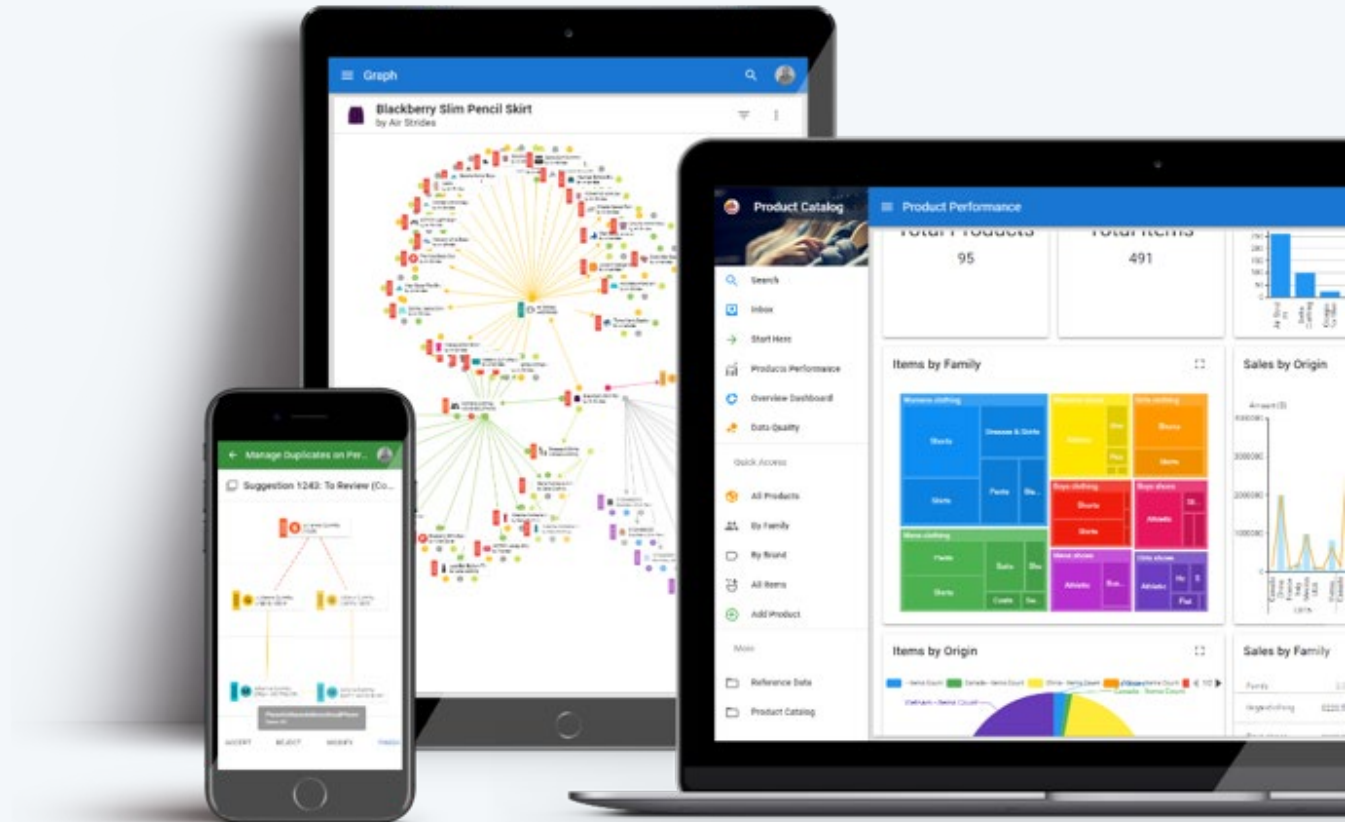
Graph

Blackberry Slim Pencil Skirt
by Air Strides

Product Catalog

Search
Inbox
Start Here
Products Performance
Overview Dashboard
Data Quality

Quick Access

All Products
By Family
By Brand
All Items
Add Product

More

Reference Data
Product Catalog

Product Performance

Total Products
95

Total Items
491

Items by Family

Womens clothing
Shorts
Dresses & Skirts
Shirts
Pants
Womens shoes
Athletic
Girls clothing
Shorts
Boys clothing
Shorts
Boys shoes
Athletic
Mens clothing
Pants
Suits
Shirts
Coats
Mens shoes
Athletic
Girls shoes
Athletic
Flat

Sales by Origin

Amount ($)

Items by Origin

Sales by Family

Manage Duplicates on Per...

Suggestion 1243: To Review (Co...

ACCEPT
REJECT
MODIFY